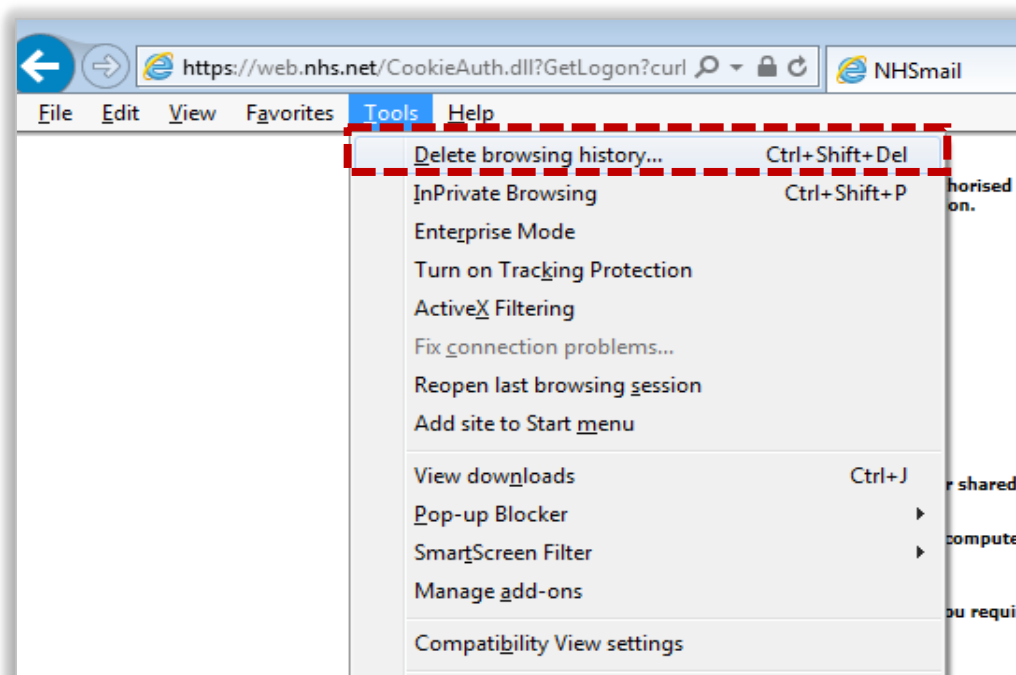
https://web.nhs.net/CookieAuth.dll?GetLogon?curl

NHSmail

File Edit View Favorites Tools Help

Delete browsing history... Ctrl+Shift+Del

InPrivate Browsing Ctrl+Shift+P

Enterprise Mode

Turn on Tracking Protection

ActiveX Filtering

Fix connection problems...

Reopen last browsing session

Add site to Start menu

View downloads Ctrl+J

Pop-up Blocker

SmartScreen Filter

Manage add-ons

Compatibility View settings

horised
on.

r shared

compute

u requi